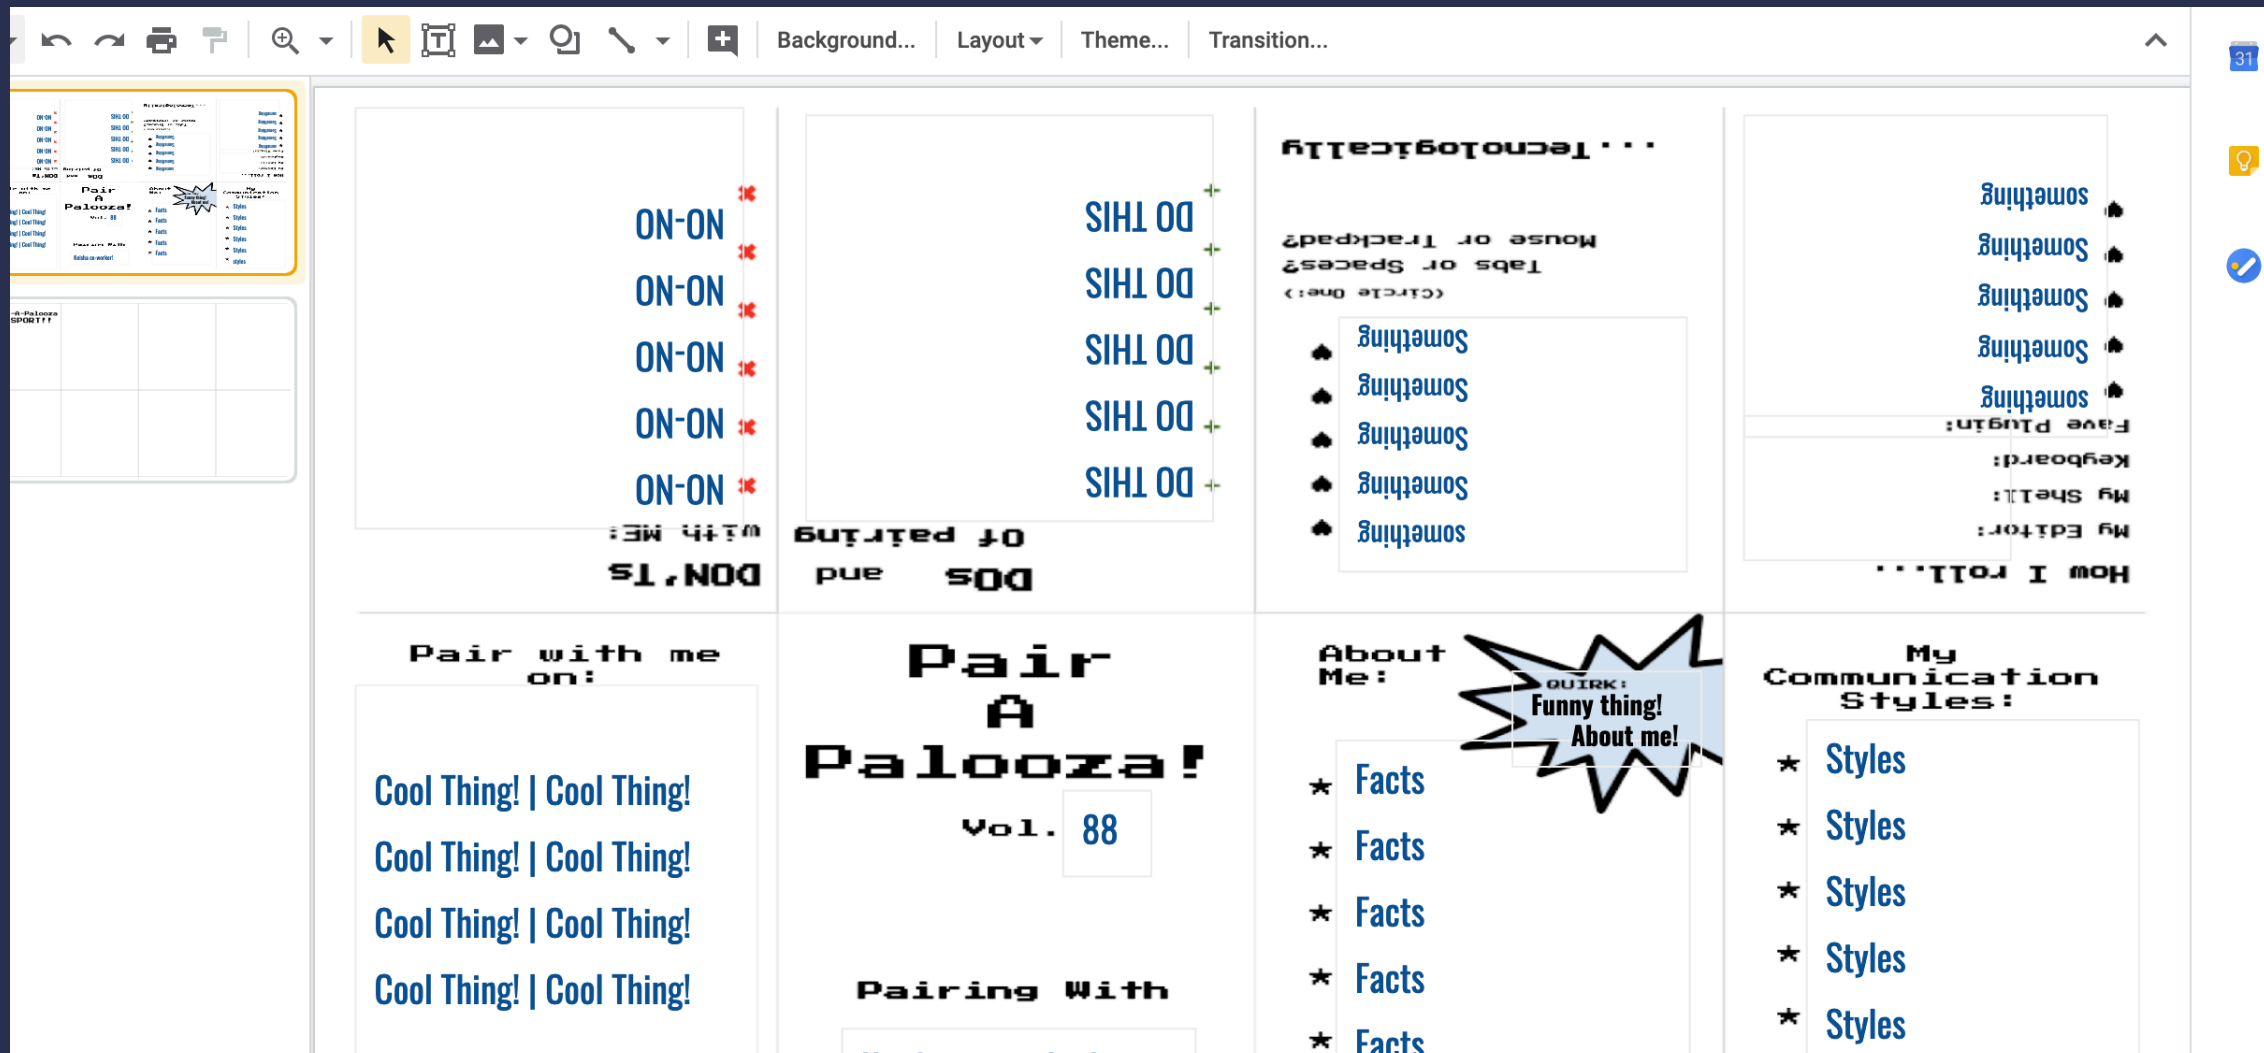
Background... Layout Theme... Transition...

ON-ON
ON-ON
ON-ON
ON-ON
ON-ON
DON'TS
with ME:

DO THIS
DO THIS
DO THIS
DO THIS
DO THIS
DOs and
for pairing

Technologically...
Mouse or Trackpad?
Tabs or Spaces?
(Circle One:)
Something
Something
Something
Something
Something

Something
Something
Something
Something
Something
Fave Plugin:
Keyboard:
My Shell:
My Editor:
How I roll...

Pair with me on:
Cool Thing! | Cool Thing!
Cool Thing! | Cool Thing!
Cool Thing! | Cool Thing!
Cool Thing! | Cool Thing!

Pair A Palooza!
Vol. 88
Pairing With

About Me:
QUIRK:
Funny thing!
About me!
Facts
Facts
Facts
Facts
Facts

My Communication Styles:
Styles
Styles
Styles
Styles
Styles